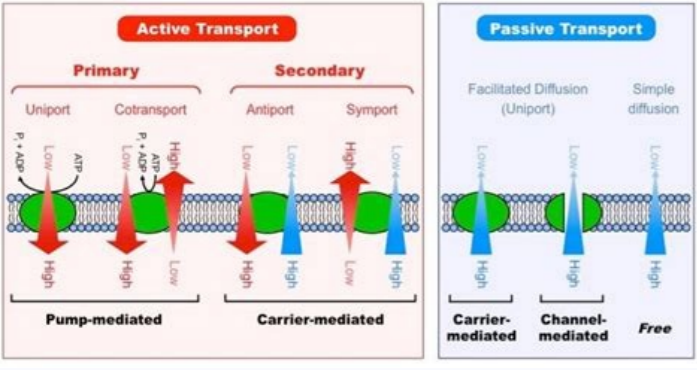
Active Transport

Primary

Uniport

$P_i + ADP$

Low

ATP

High

Cotransport

$P_i + ADP$

ATP

Low

High

High

Low

Secondary

Antiport

Low

High

Low

High

Symport

High

Low

Low

High

Pump-mediated

Carrier-mediated

Passive Transport

Facilitated Diffusion (Uniport)

Simple diffusion

Low

High

Low

High

Low

High

Carrier-mediated

Channel-mediated

Free